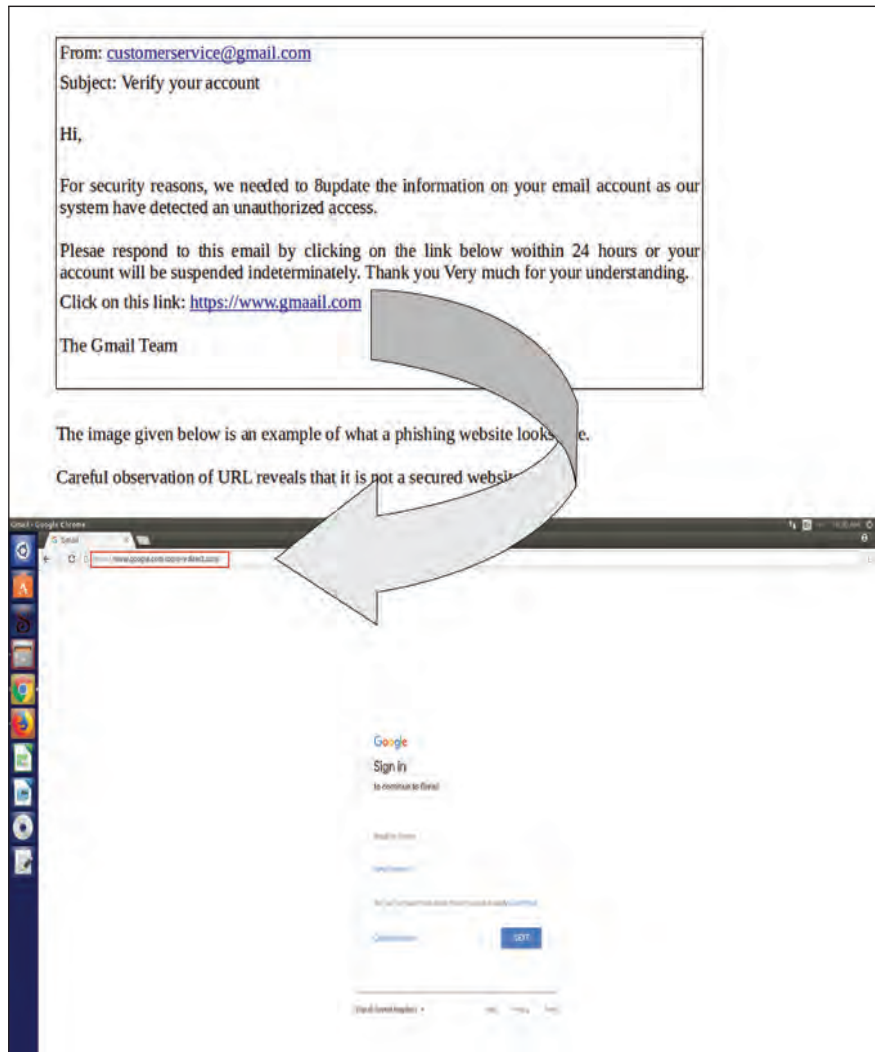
From: customerservice@gmail.com

Subject: Verify your account

Hi,

For security reasons, we needed to 8update the information on your email account as our system have detected an unauthorized access.

Plesae respond to this email by clicking on the link below woithin 24 hours or your account will be suspended indeterminately. Thank you Very much for your understanding.

Click on this link: https://www.gmaail.com

The Gmail Team

The image given below is an example of what a phishing website looks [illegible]e.

Careful observation of URL reveals that it is not a secured websit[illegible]

Gmail - Google Chrome

Gmail

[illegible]

Google

Sign in

to continue to Gmail

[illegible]

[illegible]

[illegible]

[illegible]

NEXT

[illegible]